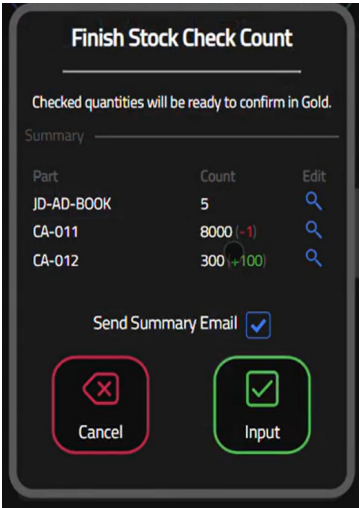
Finish Stock Check Count

Checked quantities will be ready to confirm in Gold.

Summary

| Part | Count | Edit |
|---|---|---|
| JD-AD-BOOK | 5 | |
| CA-011 | 8000 (-1) | |
| CA-012 | 300 (+100) | |

Send Summary Email

Cancel

Input